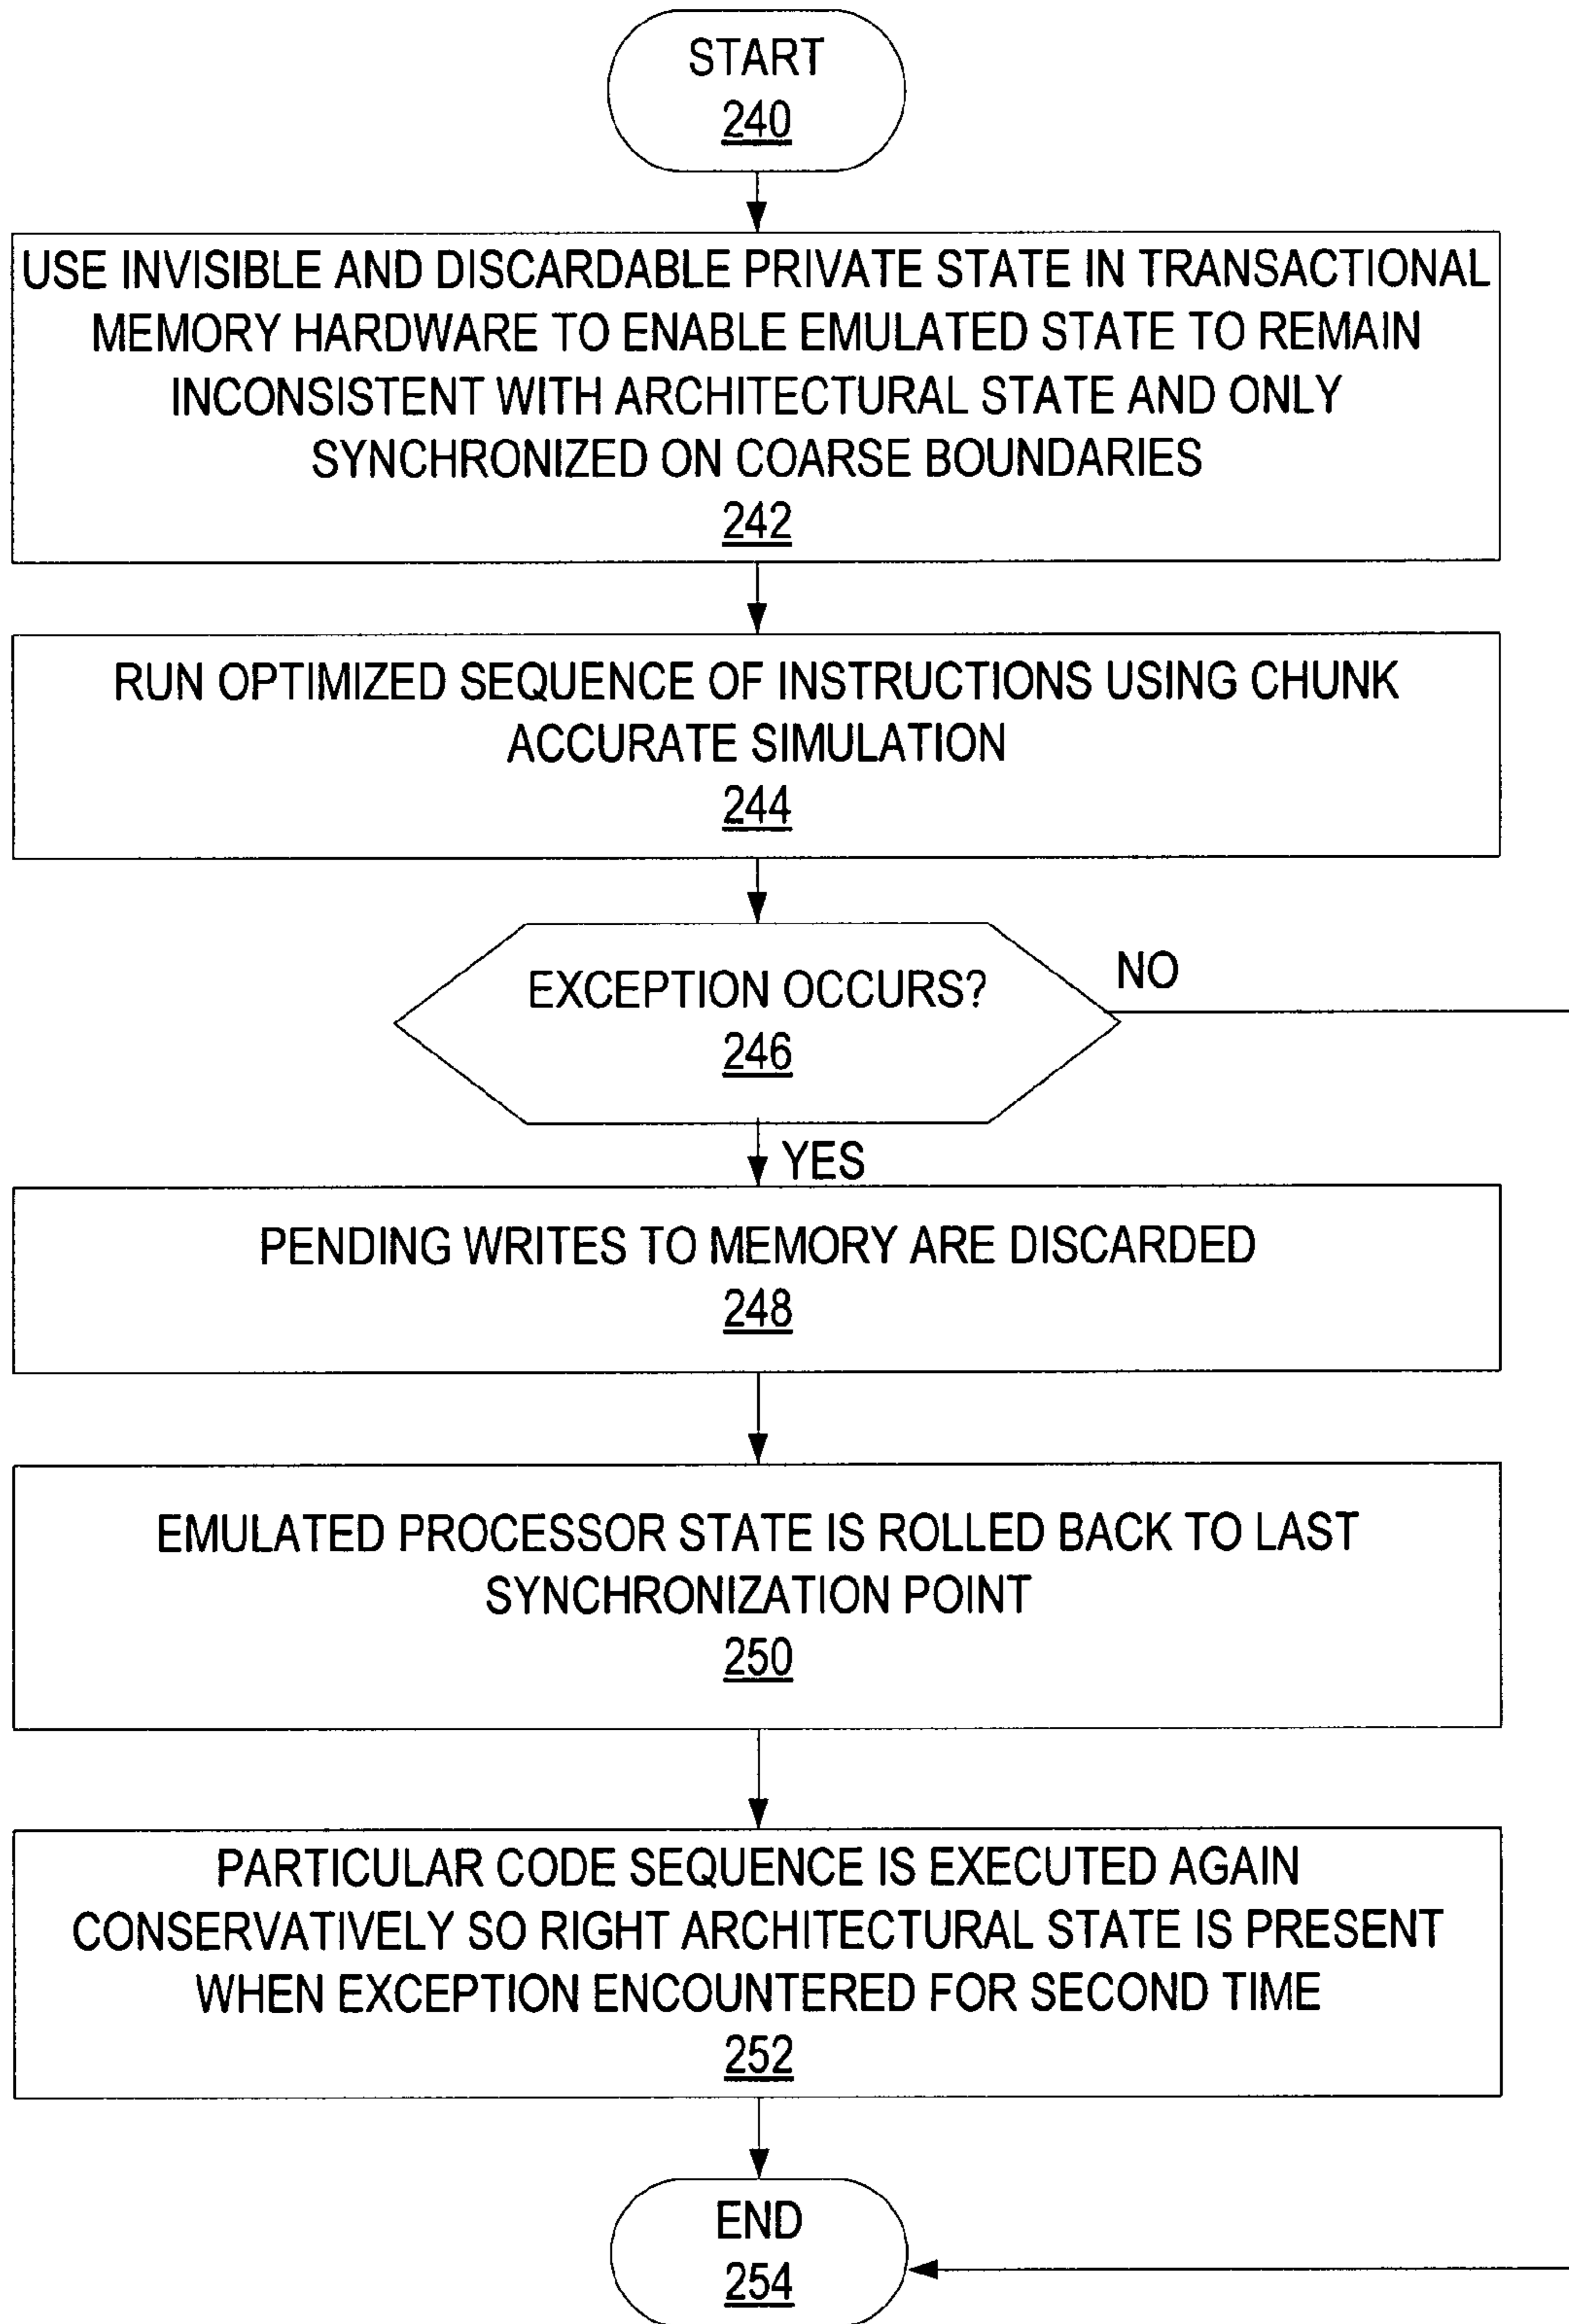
START
240

USE INVISIBLE AND DISCARDABLE PRIVATE STATE IN TRANSACTIONAL MEMORY HARDWARE TO ENABLE EMULATED STATE TO REMAIN INCONSISTENT WITH ARCHITECTURAL STATE AND ONLY SYNCHRONIZED ON COARSE BOUNDARIES
242

RUN OPTIMIZED SEQUENCE OF INSTRUCTIONS USING CHUNK ACCURATE SIMULATION
244

EXCEPTION OCCURS?
246

NO

YES

PENDING WRITES TO MEMORY ARE DISCARDED
248

EMULATED PROCESSOR STATE IS ROLLED BACK TO LAST SYNCHRONIZATION POINT
250

PARTICULAR CODE SEQUENCE IS EXECUTED AGAIN CONSERVATIVELY SO RIGHT ARCHITECTURAL STATE IS PRESENT WHEN EXCEPTION ENCOUNTERED FOR SECOND TIME
252

END
254